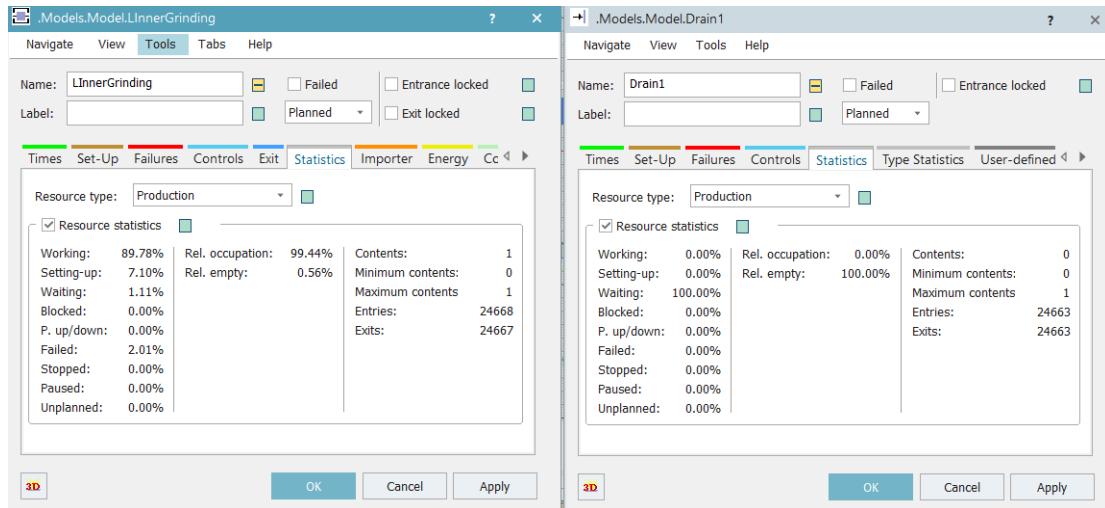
.Models.Model.LInnerGrinding ? ✕

Navigate View Tools Tabs Help

Name: LInnerGrinding
Failed
Entrance locked
Label:
Planned
Exit locked

Times Set-Up Failures Controls Exit Statistics Importer Energy Co

Resource type: Production

Resource statistics

| Working: | 89.78% | Rel. occupation: | 99.44% | Contents: | 1 |
|---|---|---|---|---|---|
| Setting-up: | 7.10% | Rel. empty: | 0.56% | Minimum contents: | 0 |
| Waiting: | 1.11% | | | Maximum contents | 1 |
| Blocked: | 0.00% | | | Entries: | 24668 |
| P. up/down: | 0.00% | | | Exits: | 24667 |
| Failed: | 2.01% | | | | |
| Stopped: | 0.00% | | | | |
| Paused: | 0.00% | | | | |
| Unplanned: | 0.00% | | | | |

3D
OK Cancel Apply

.Models.Model.Drain1 ? ✕

Navigate View Tools Help

Name: Drain1
Failed
Entrance locked
Label:
Planned

Times Set-Up Failures Controls Statistics Type Statistics User-defined

Resource type: Production

Resource statistics

| Working: | 0.00% | Rel. occupation: | 0.00% | Contents: | 0 |
|---|---|---|---|---|---|
| Setting-up: | 0.00% | Rel. empty: | 100.00% | Minimum contents: | 0 |
| Waiting: | 100.00% | | | Maximum contents | 1 |
| Blocked: | 0.00% | | | Entries: | 24663 |
| P. up/down: | 0.00% | | | Exits: | 24663 |
| Failed: | 0.00% | | | | |
| Stopped: | 0.00% | | | | |
| Paused: | 0.00% | | | | |
| Unplanned: | 0.00% | | | | |

3D
OK Cancel Apply